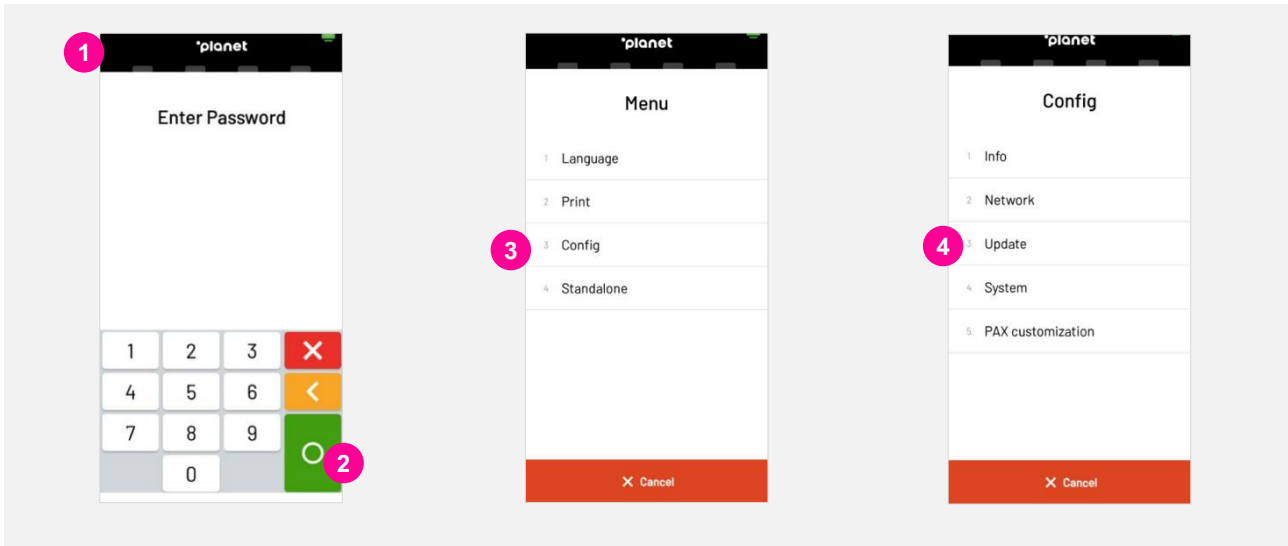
1

'planet

Enter Password

| 1 | 2 | 3 |
|---|---|---|
| 4 | 5 | 6 |
| 7 | 8 | 9 |
|  | 0 |  |

2

'planet

Menu

1 Language

2 Print

3

3 Config

4 Standalone

Cancel

'planet

Config

1 Info

2 Network

4

3 Update

4 System

5 PAX customization

Cancel